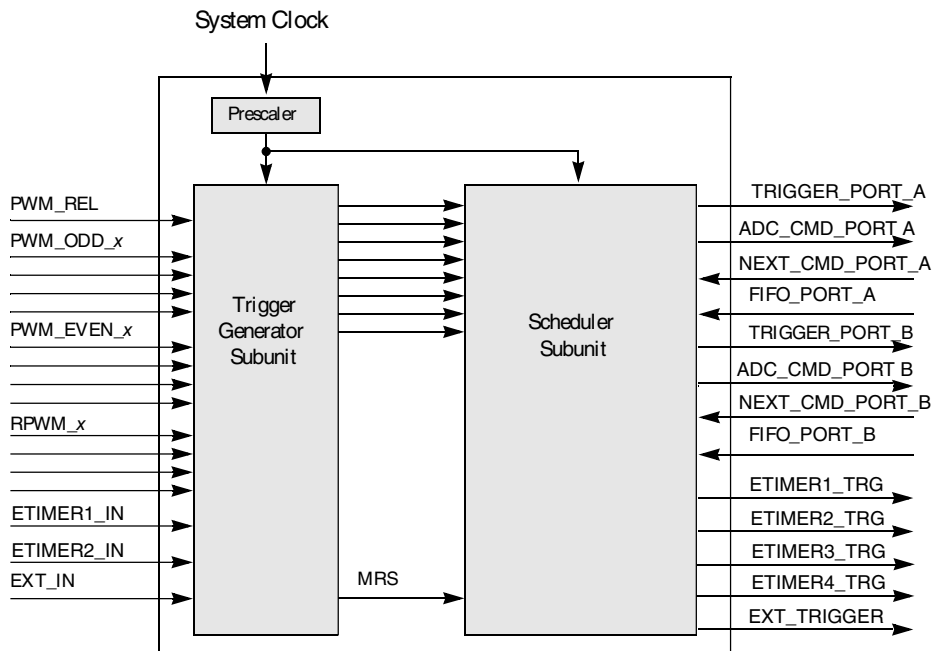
System Clock

Prescaler

PWM_REL
PWM_ODD_$x$
PWM_EVEN_$x$
RPWM_$x$
ETIMER1_IN
ETIMER2_IN
EXT_IN

Trigger Generator Subunit

MRS

Scheduler Subunit

TRIGGER_PORT_A
ADC_CMD_PORT A
NEXT_CMD_PORT_A
FIFO_PORT_A
TRIGGER_PORT_B
ADC_CMD_PORT B
NEXT_CMD_PORT_B
FIFO_PORT_B
ETIMER1_TRG
ETIMER2_TRG
ETIMER3_TRG
ETIMER4_TRG
EXT_TRIGGER